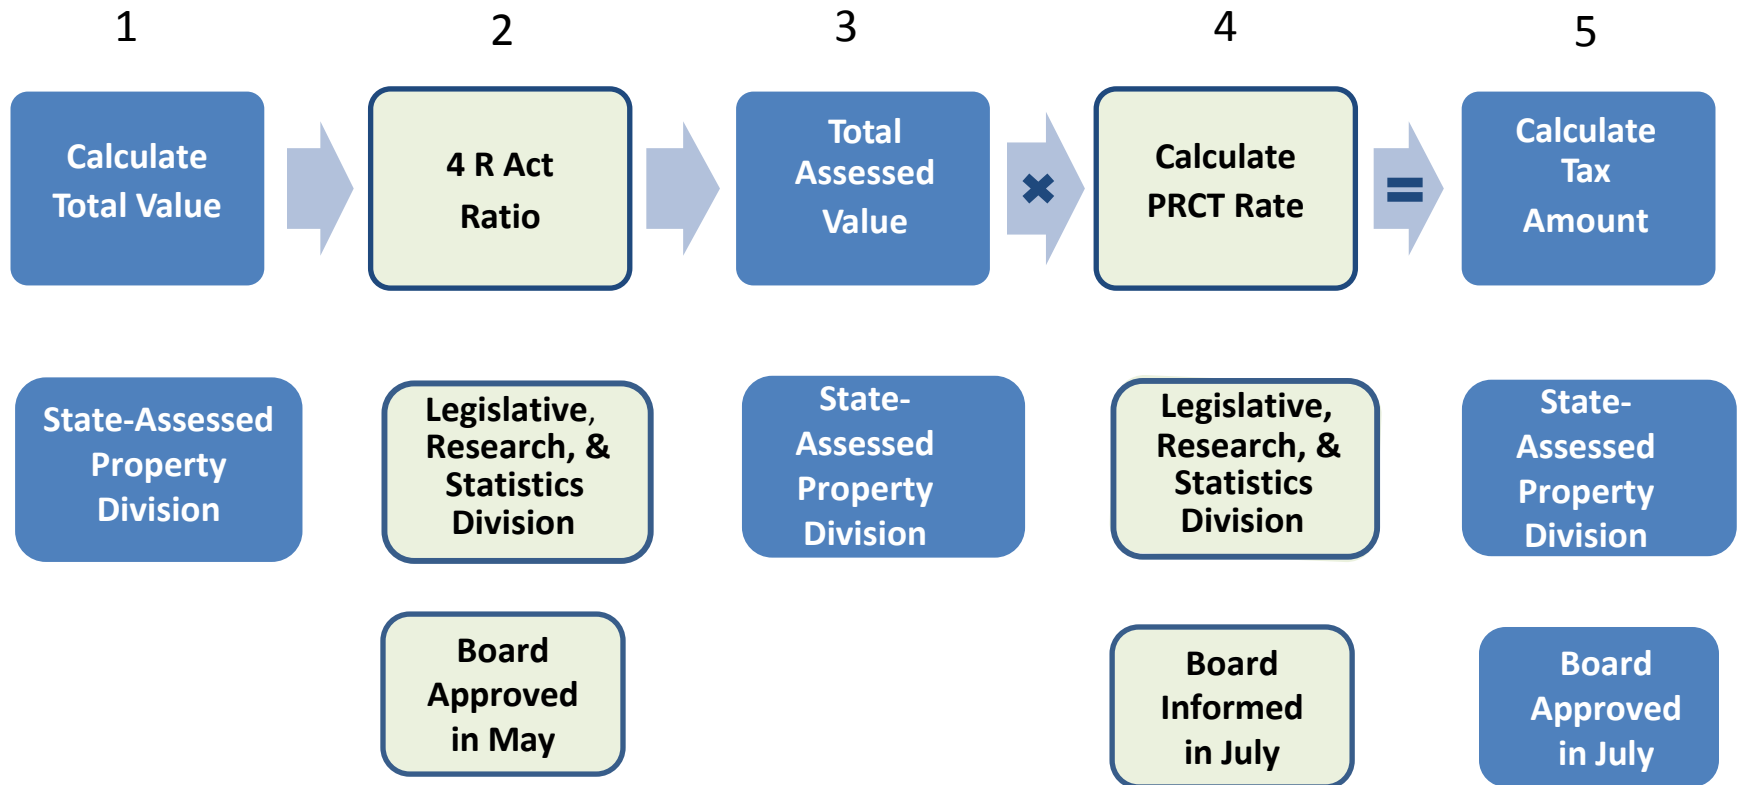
1

Calculate Total Value

State-Assessed Property Division

2

4 R Act Ratio

Legislative, Research, & Statistics Division

Board Approved in May

3

Total Assessed Value

State-Assessed Property Division

4

Calculate PRCT Rate

Legislative, Research, & Statistics Division

Board Informed in July

5

Calculate Tax Amount

State-Assessed Property Division

Board Approved in July